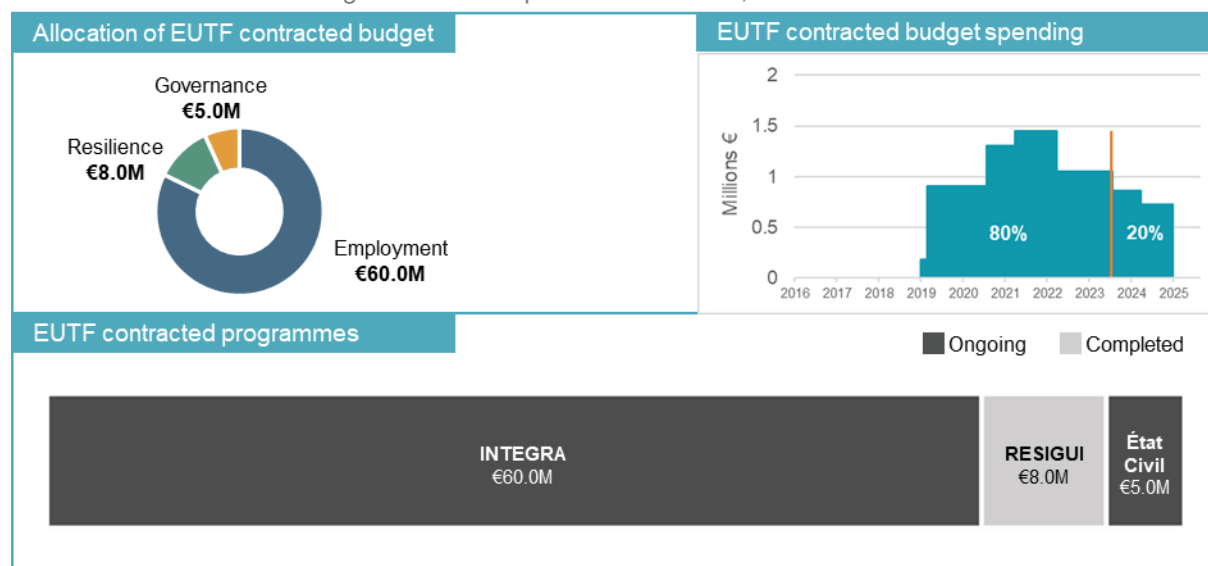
Allocation of EUTF contracted budget

Governance
€5.0M

Resilience
€8.0M

Employment
€60.0M

EUTF contracted budget spending

2
1.5
1
0.5
0
Millions €
80%
20%
2016 2017 2018 2019 2020 2021 2022 2023 2024 2025

EUTF contracted programmes

Ongoing
Completed

INTEGRA
€60.0M

RESIGUI
€8.0M

État Civil
€5.0M